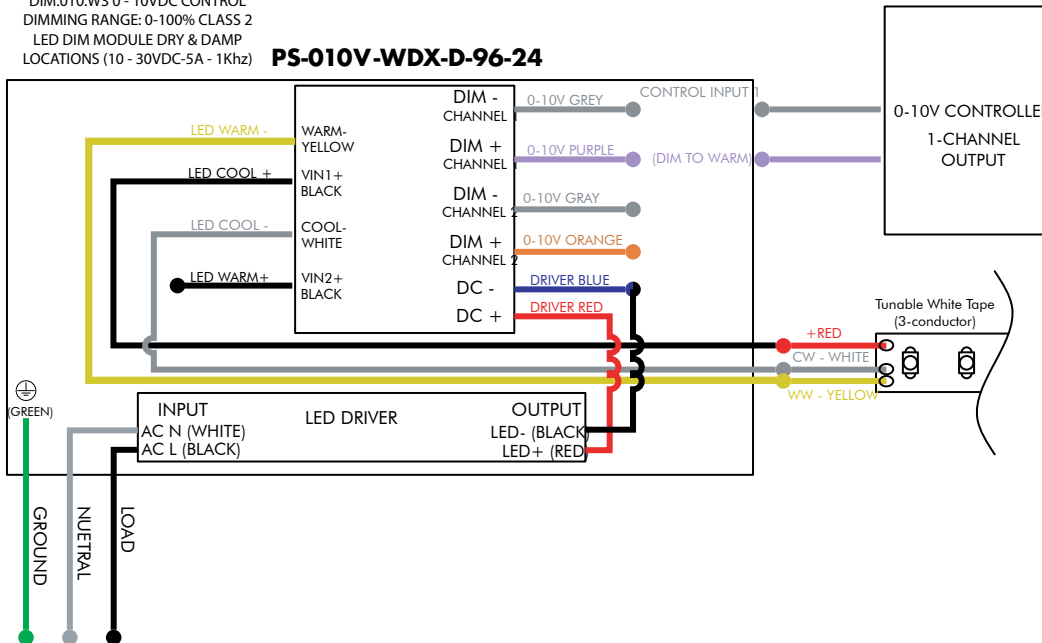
DIM.010.WS 0 - 10VDC CONTROL
DIMMING RANGE: 0-100% CLASS 2
LED DIM MODULE DRY & DAMP
LOCATIONS (10 - 30VDC-5A - 1Khz)

PS-010V-WDX-D-96-24

DIM - CHANNEL 1
0-10V GREY
CONTROL INPUT 1
0-10V CONTROLLE
1-CHANNEL
OUTPUT

LED WARM -
WARM-
YELLOW
DIM + CHANNEL 1
0-10V PURPLE
(DIM TO WARM)

LED COOL +
VIN1+
BLACK
DIM - CHANNEL 2
0-10V GRAY

LED COOL -
COOL-
WHITE
DIM + CHANNEL 2
0-10V ORANGE

LED WARM+
VIN2+
BLACK
DC -
DRIVER BLUE
DC +
DRIVER RED

Tunable White Tape
(3-conductor)
+RED
CW - WHITE
WW - YELLOW

(GREEN)
INPUT
AC N (WHITE)
AC L (BLACK)
LED DRIVER
OUTPUT
LED- (BLACK
LED+ (RED

GROUND
NUETRAL
LOAD